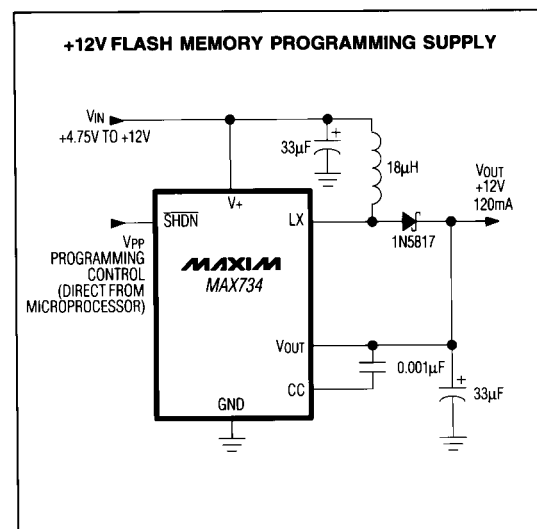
+12V FLASH MEMORY PROGRAMMING SUPPLY

VIN
+4.75V TO +12V

33µF

18µH

VOUT
+12V
120mA

V+

$\overline{SHDN}$

LX

1N5817

VPP
PROGRAMMING
CONTROL
(DIRECT FROM
MICROPROCESSOR)

MAXIM
MAX734

VOUT

0.001µF

CC

33µF

GND